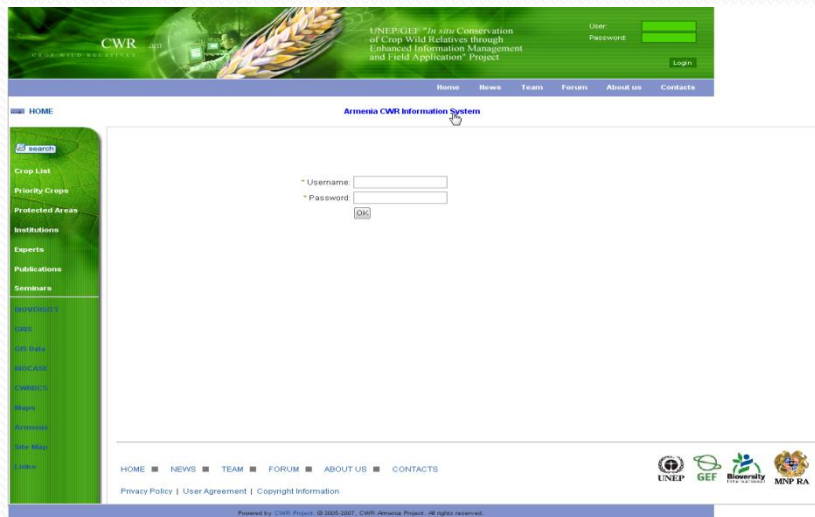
CWR .am
CROP WILD RELATIVES

UNEP/GEF "*In situ* Conservation of Crop Wild Relatives through Enhanced Information Management and Field Application" Project

User:
Password:
Login

Home News Team Forum About us Contacts

HOME

Armenia CWR Information System

search
Crop List
Priority Crops
Protected Areas
Institutions
Experts
Publications
Seminars
BIOVERSITY
GBIS
GIS Data
BIOCASE
CWRBICS
Maps
Armenia
Site Map
Links

* Username:
* Password:
OK

HOME ■ NEWS ■ TEAM ■ FORUM ■ ABOUT US ■ CONTACTS

Privacy Policy | User Agreement | Copyright Information

UNEP GEF Bioversity International MNP RA

Powered by CWR Project. © 2005-2007, CWR Armenia Project. All rights reserved.